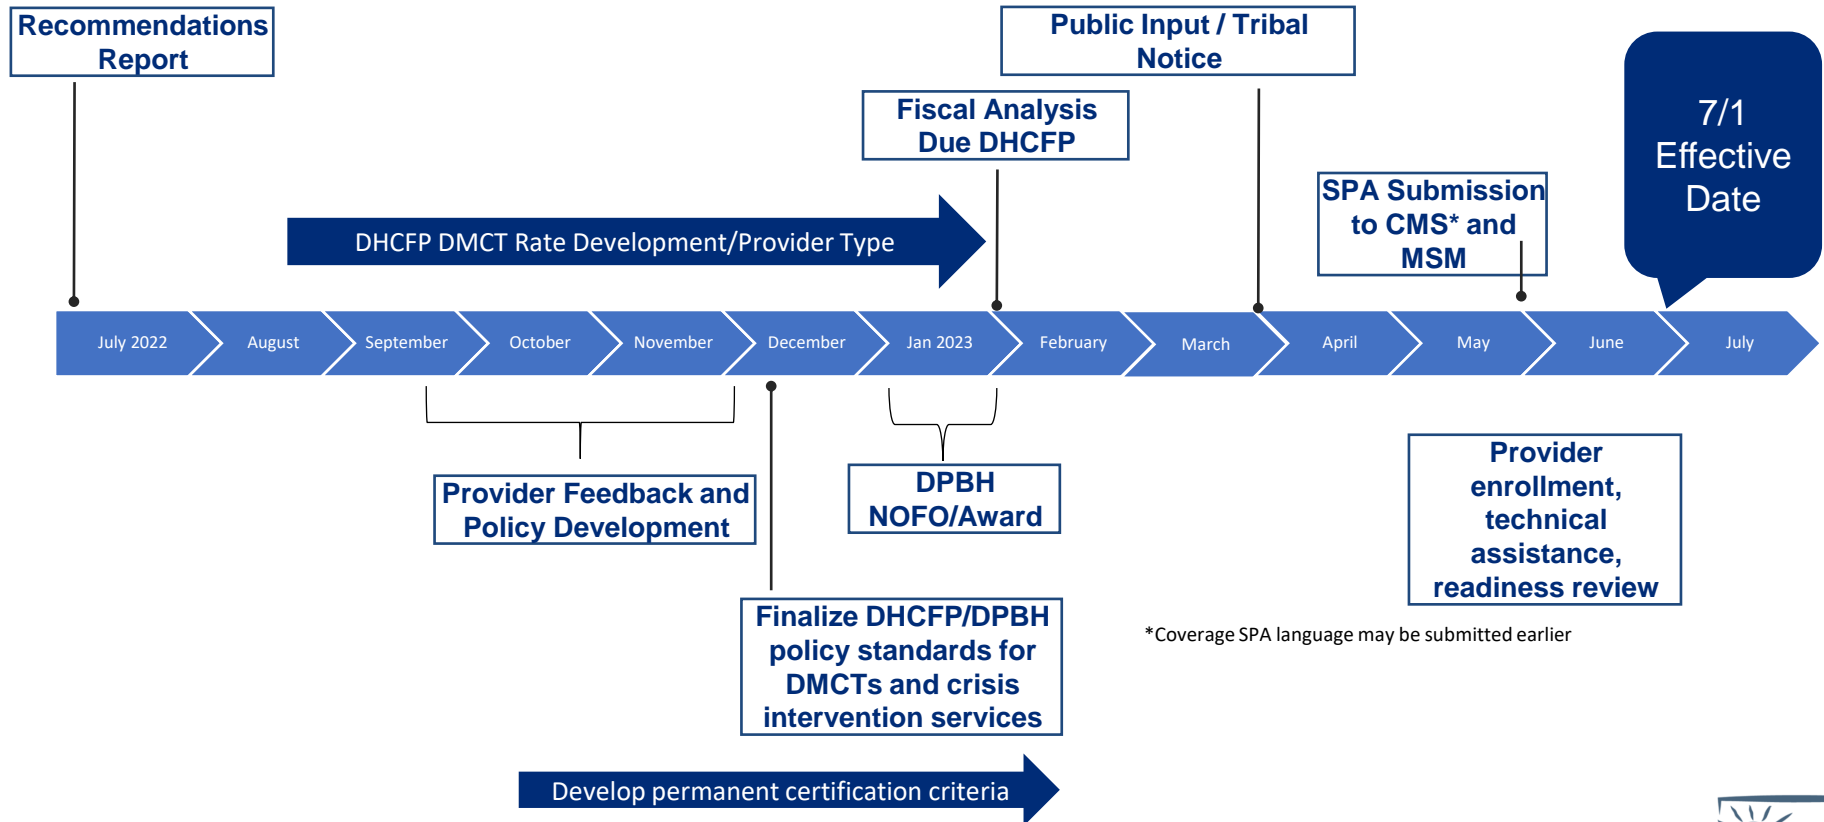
Recommendations Report

Public Input / Tribal Notice

Fiscal Analysis Due DHCFP

7/1 Effective Date

DHCFP DMCT Rate Development/Provider Type

SPA Submission to CMS* and MSM

July 2022

August

September

October

November

December

Jan 2023

February

March

April

May

June

July

Provider Feedback and Policy Development

DPBH NOFO/Award

Provider enrollment, technical assistance, readiness review

Finalize DHCFP/DPBH policy standards for DMCTs and crisis intervention services

*Coverage SPA language may be submitted earlier

Develop permanent certification criteria